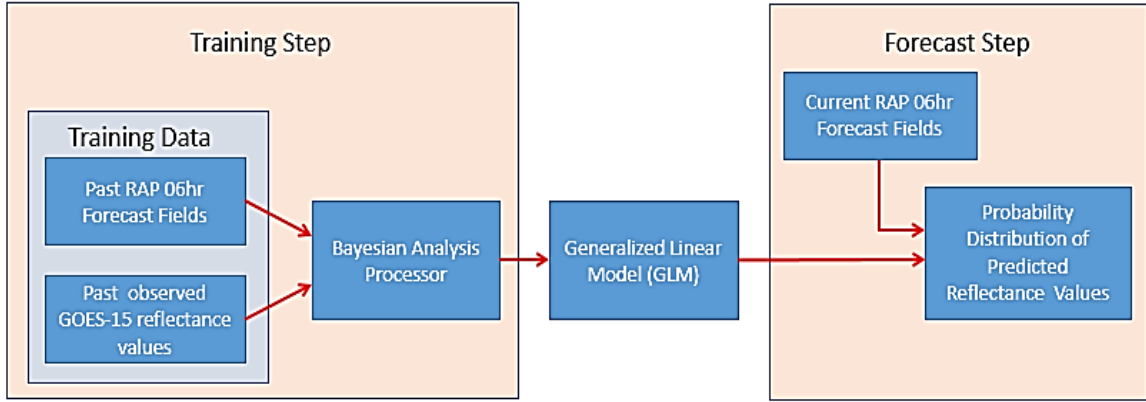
Training Step

Training Data

Past RAP 06hr Forecast Fields

Past observed GOES-15 reflectance values

Bayesian Analysis Processor

Generalized Linear Model (GLM)

Forecast Step

Current RAP 06hr Forecast Fields

Probability Distribution of Predicted Reflectance Values